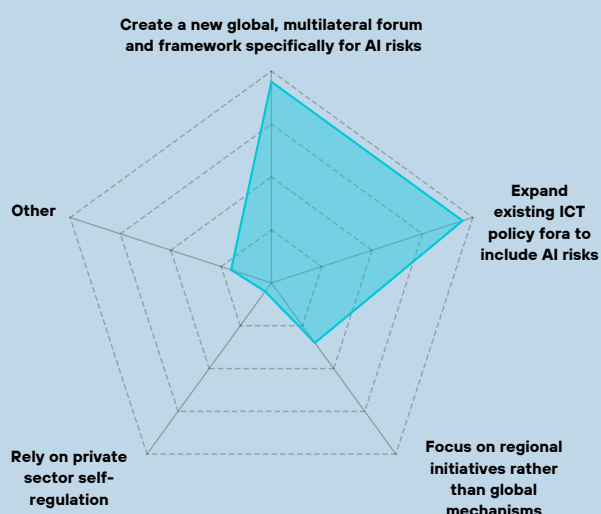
Create a new global, multilateral forum and framework specifically for AI risks

Other

Expand existing ICT policy fora to include AI risks

Rely on private sector self-regulation

Focus on regional initiatives rather than global mechanisms